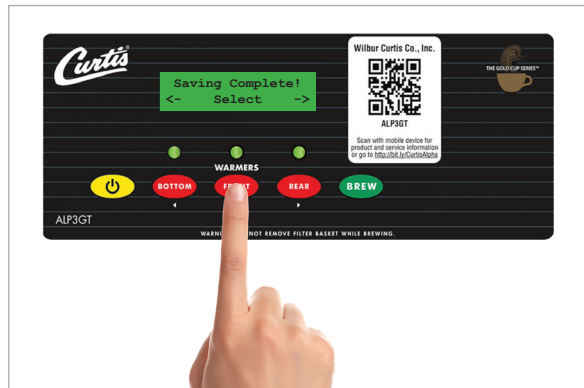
Curtis

Saving Complete!
<- Select ->

Wilbur Curtis Co., Inc.

ALP3GT

Scan with mobile device for product and service information or go to http://bit.ly/CurtisAlphs

THE GOLD CUP SERIES™

WARMERS

BOTTOM
FR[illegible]T
REAR
BREW

◂
▸

ALP3GT

WARNI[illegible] NOT REMOVE FILTER BASKET WHILE BREWING.